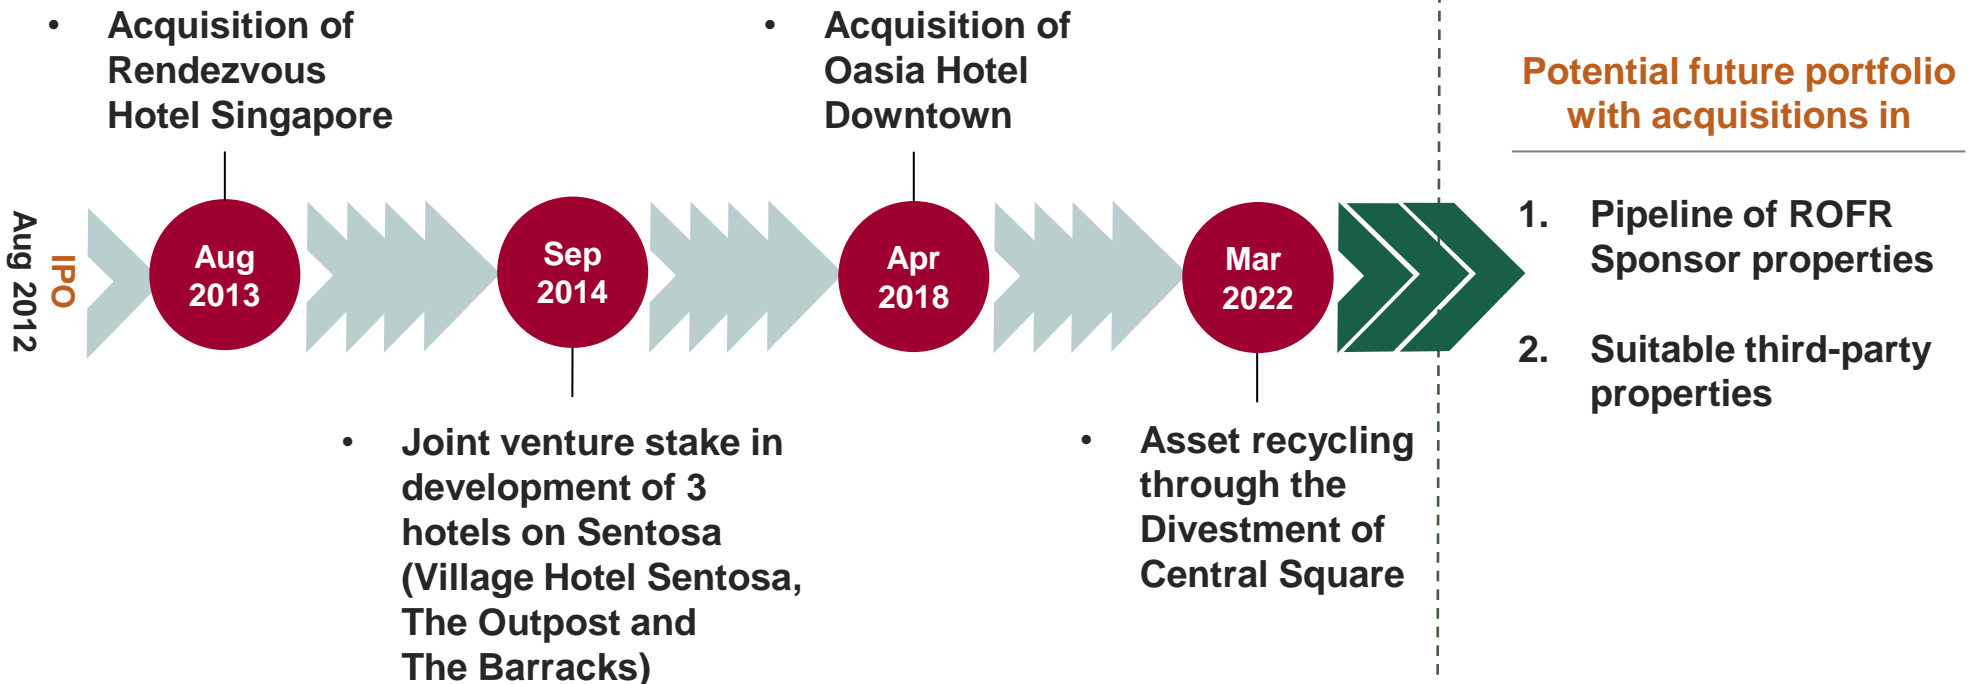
Aug 2012
IPO

• Acquisition of Rendezvous Hotel Singapore

Aug 2013

Sep 2014

• Joint venture stake in development of 3 hotels on Sentosa (Village Hotel Sentosa, The Outpost and The Barracks)

• Acquisition of Oasia Hotel Downtown

Apr 2018

Mar 2022

• Asset recycling through the Divestment of Central Square

Potential future portfolio with acquisitions in

1. Pipeline of ROFR Sponsor properties

2. Suitable third-party properties